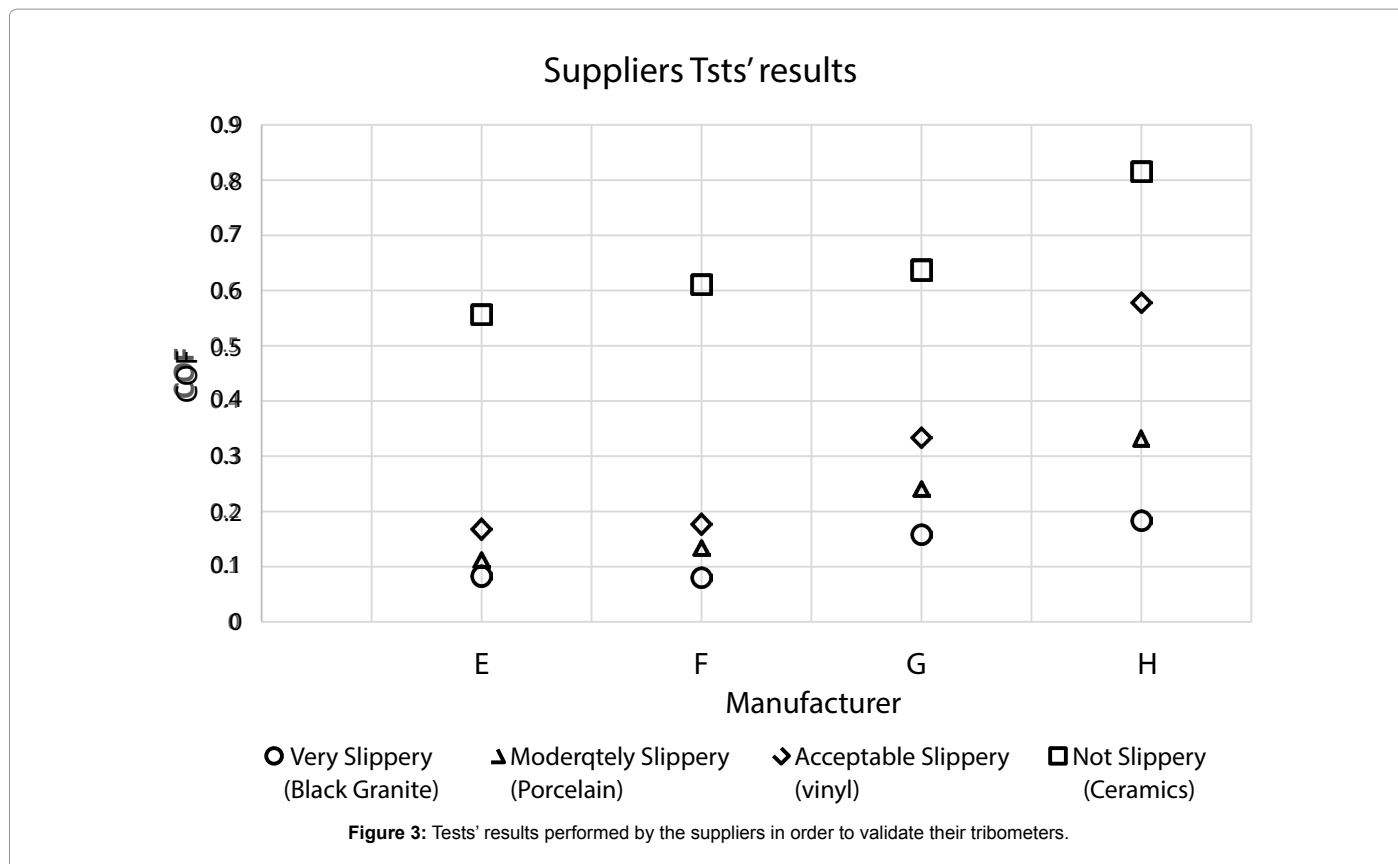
Suppliers Tsts' results

0.9
0.8
0.7
0.6
0.5
0.4
0.3
0.2
0.1
0

COF

E
F
G
H

Manufacturer

Very Slippery (Black Granite)
Moderqtely Slippery (Porcelain)
Acceptable Slippery (vinyl)
Not Slippery (Ceramics)

**Figure 3:** Tests' results performed by the suppliers in order to validate their tribometers.